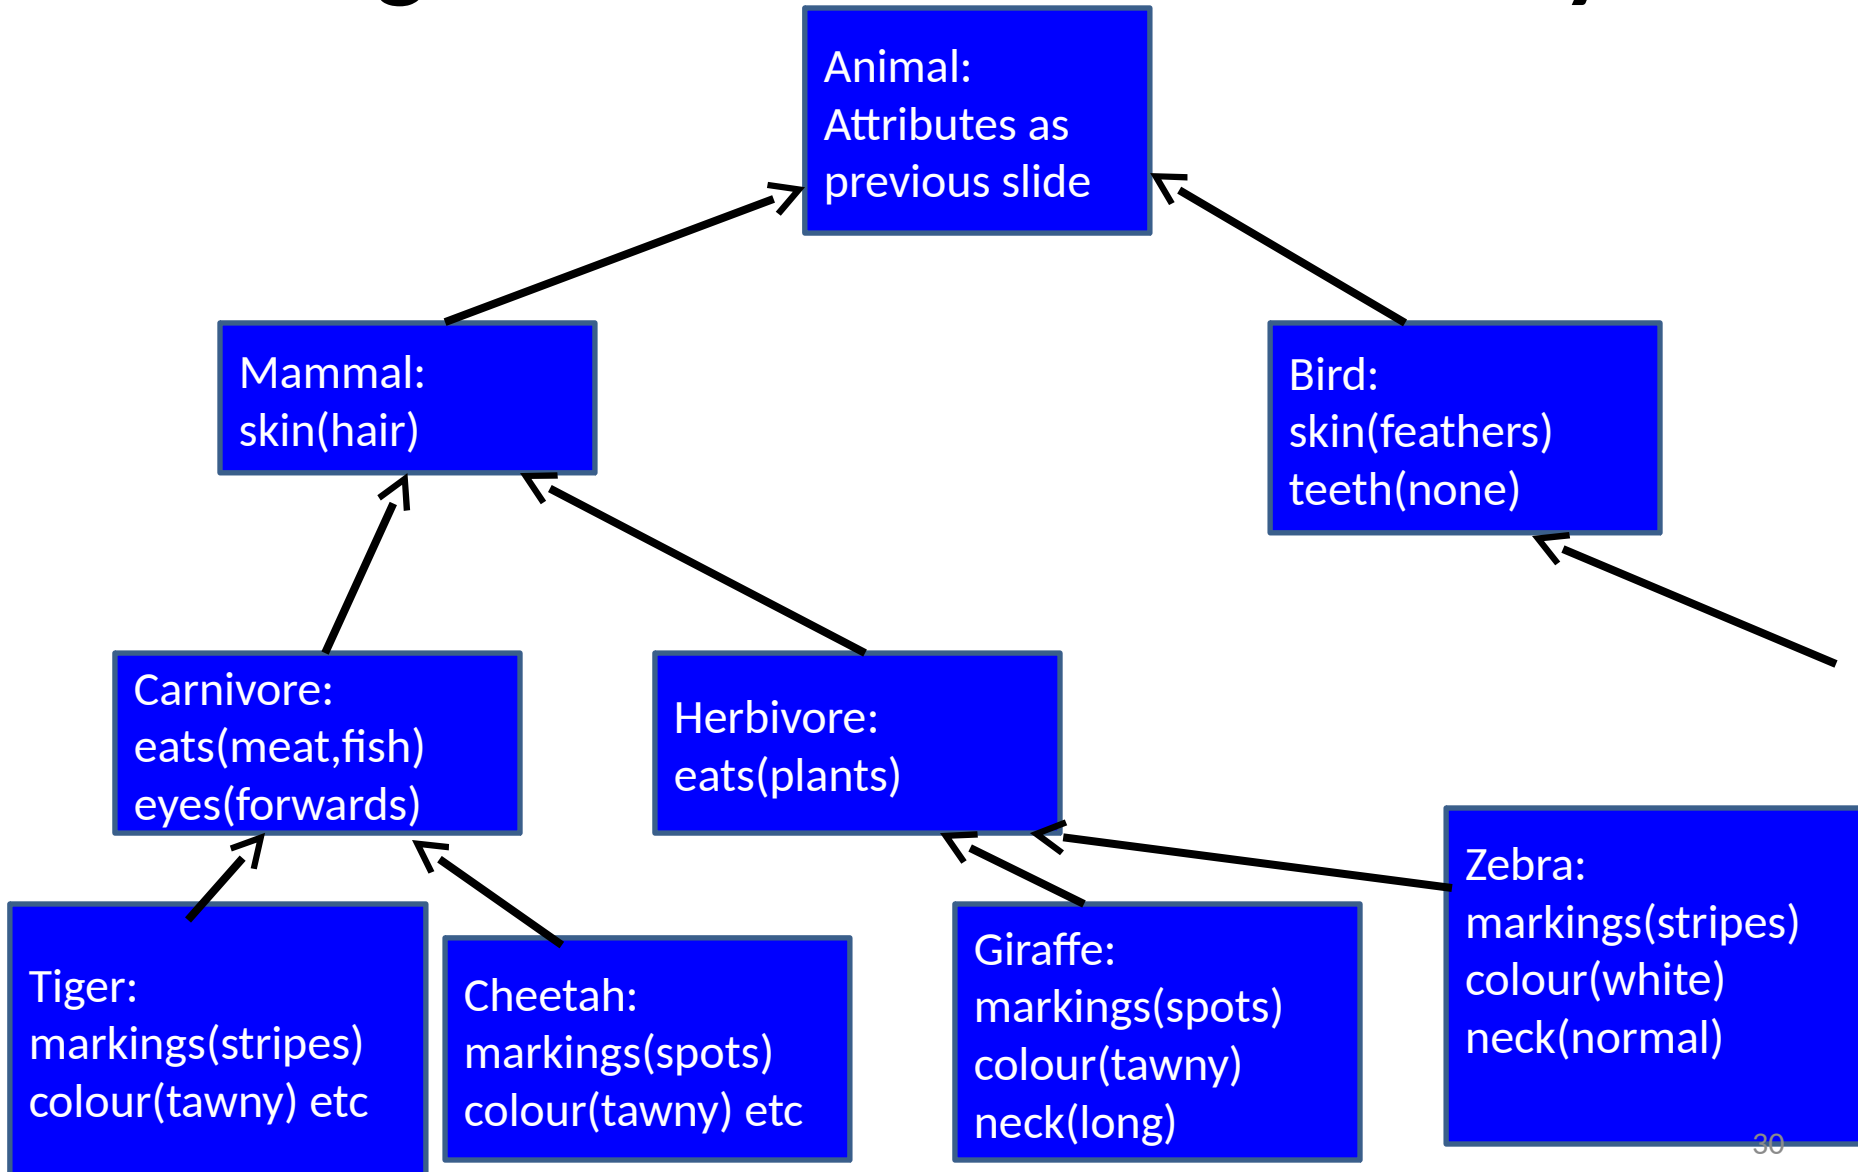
Animal:
Attributes as previous slide

Mammal:
skin(hair)

Bird:
skin(feathers)
teeth(none)

Carnivore:
eats(meat,fish)
eyes(forwards)

Herbivore:
eats(plants)

Zebra:
markings(stripes)
colour(white)
neck(normal)

Tiger:
markings(stripes)
colour(tawny) etc

Cheetah:
markings(spots)
colour(tawny) etc

Giraffe:
markings(spots)
colour(tawny)
neck(long)

30